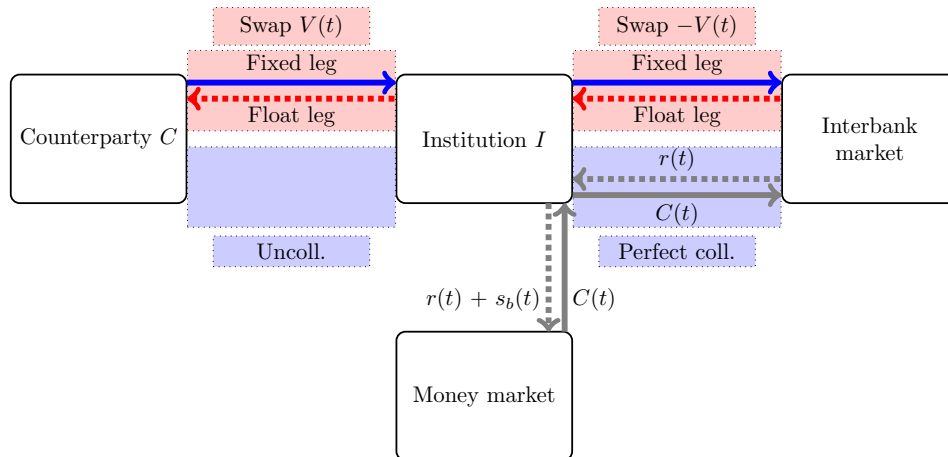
Swap $V(t)$

Fixed leg

Float leg

Counterparty $C$

Uncoll.

Institution $I$

Swap $-V(t)$

Fixed leg

Float leg

$r(t)$

$C(t)$

Perfect coll.

Interbank market

$r(t) + s_b(t)$

$C(t)$

Money market